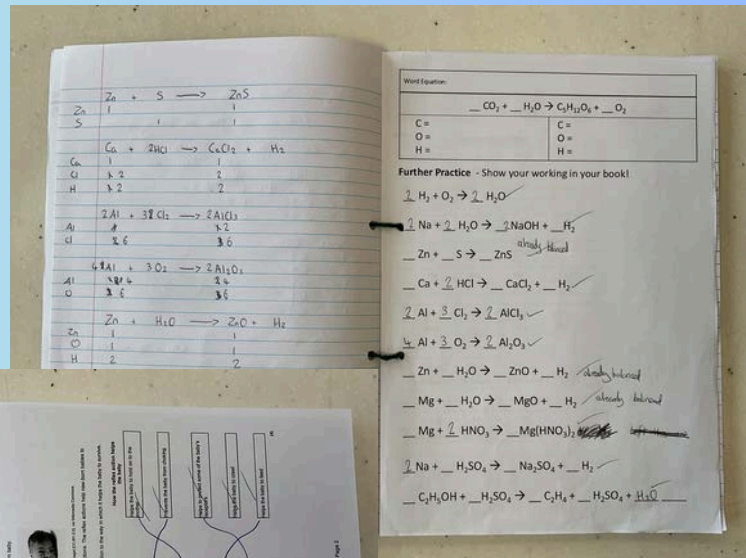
Zn + S ⟶ ZnS
Zn 1 1
S 1 1

Ca + 2HCl ⟶ CaCl$_2$ + H$_2$
Ca 1 1
Cl 1 2 2
H 1 2 2

2Al + 3Cl$_2$ ⟶ 2AlCl$_3$
Al 1 2
Cl 2 6 3 6

4Al + 3O$_2$ ⟶ 2Al$_2$O$_3$
Al 4 2 4
O 2 6 3 6

Zn + H$_2$O ⟶ ZnO + H$_2$
Zn 1 1
O 1 1
H 2 2

Word Equation:

| __ CO$_2$ + __ H$_2$O → C$_6$H$_{12}$O$_6$ + __ O$_2$ | |
|---|---|
| C = | C = |
| O = | O = |
| H = | H = |

Further Practice - Show your working in your book!

2 H$_2$ + O$_2$ → 2 H$_2$O

2 Na + 2 H$_2$O → 2 NaOH + __ H$_2$

__ Zn + __ S → __ ZnS already balanced

__ Ca + 2 HCl → __ CaCl$_2$ + __ H$_2$

2 Al + 3 Cl$_2$ → 2 AlCl$_3$

4 Al + 3 O$_2$ → 2 Al$_2$O$_3$

__ Zn + __ H$_2$O → __ ZnO + __ H$_2$ already balanced

__ Mg + __ H$_2$O → __ MgO + __ H$_2$ already balanced

__ Mg + 2 HNO$_3$ → __ Mg(HNO$_3$)$_2$ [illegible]

2 Na + __ H$_2$SO$_4$ → __ Na$_2$SO$_4$ + __ H$_2$

__ C$_2$H$_5$OH + __ H$_2$SO$_4$ → __ C$_2$H$_4$ + __ H$_2$SO$_4$ + H$_2$O ____

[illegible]